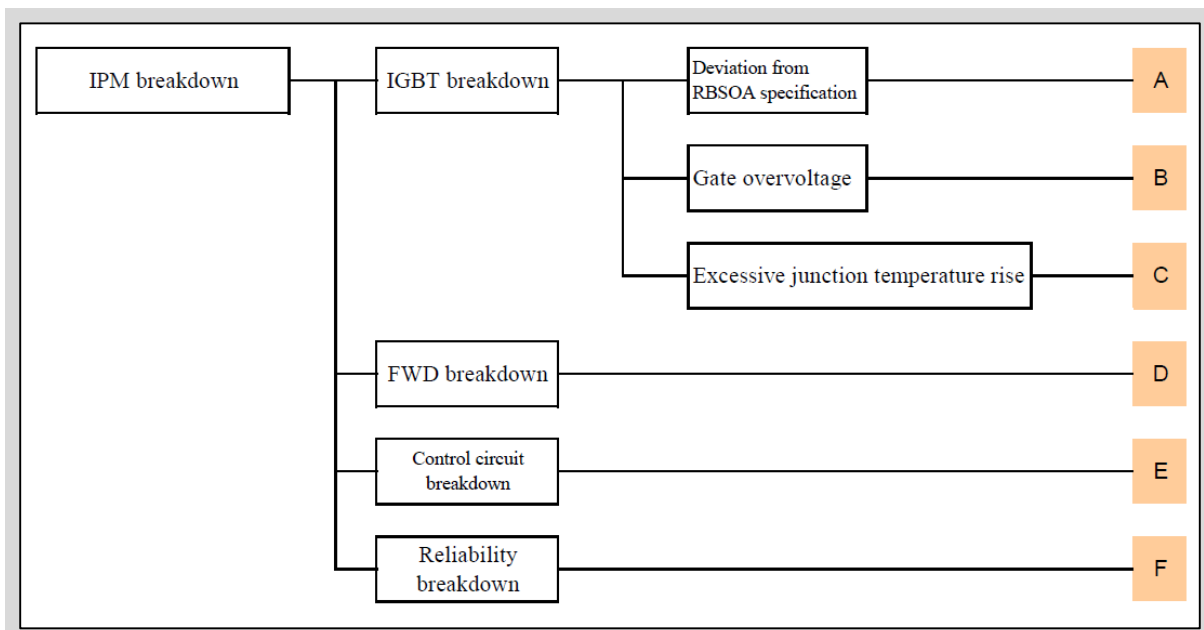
IPM breakdown

IGBT breakdown

Deviation from RBSOA specification

A

Gate overvoltage

B

Excessive junction temperature rise

C

FWD breakdown

D

Control circuit breakdown

E

Reliability breakdown

F